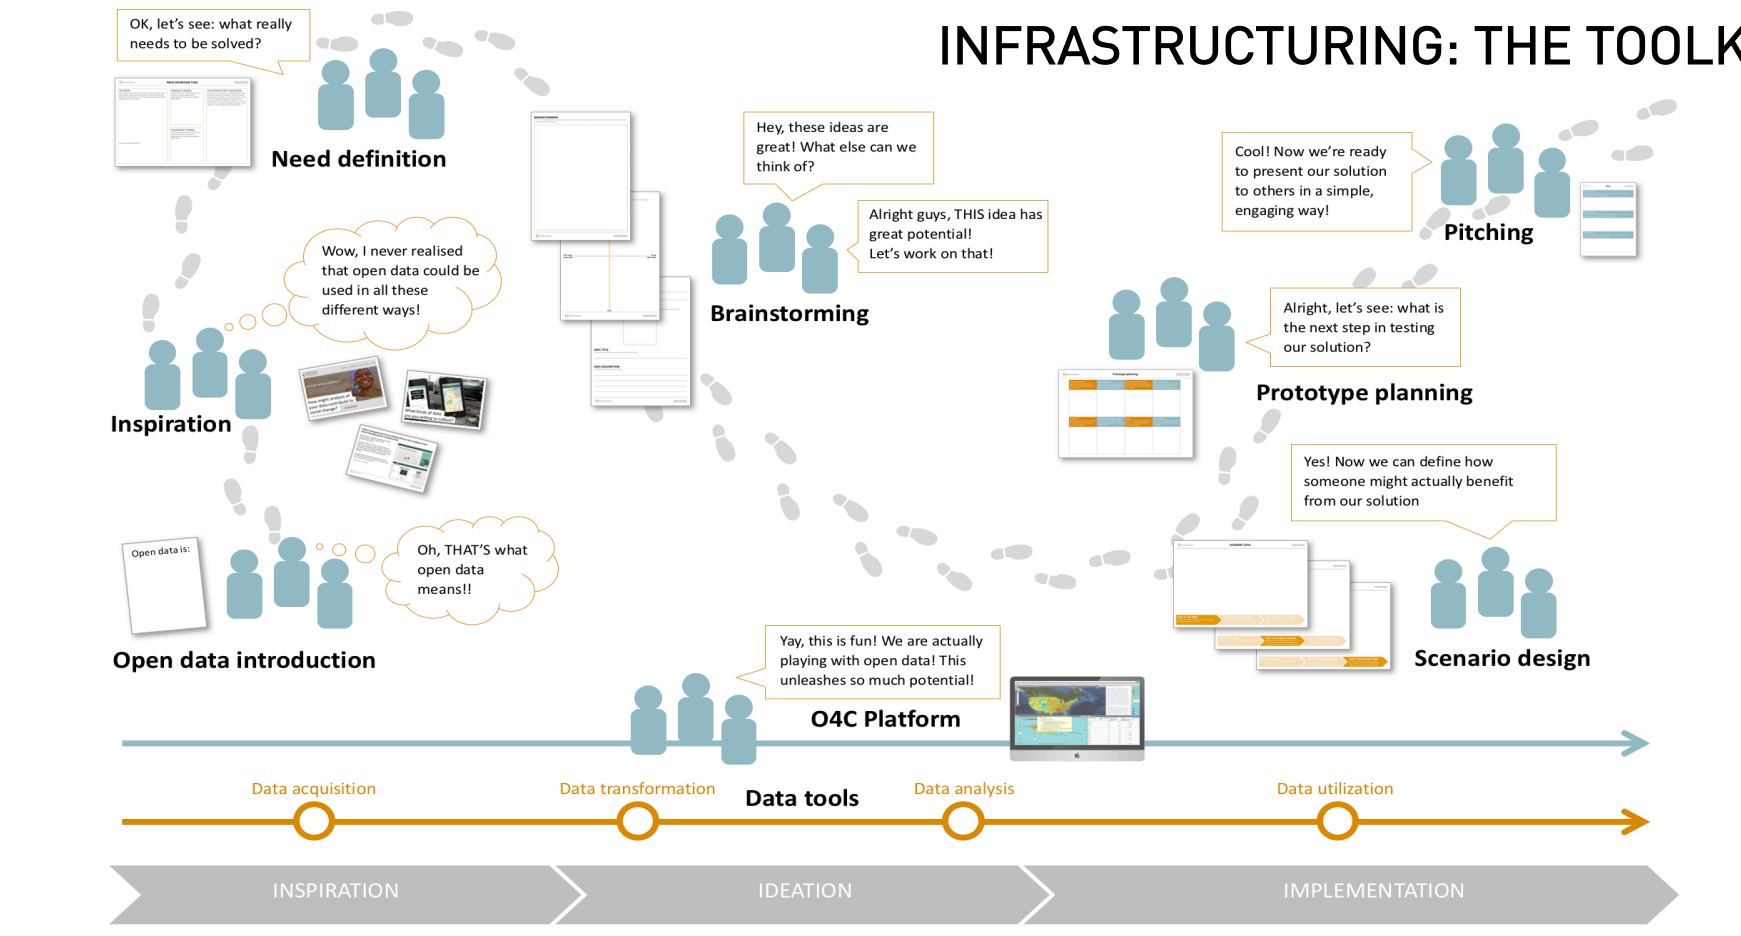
INFRASTRUCTURING: THE TOOLK

OK, let's see: what really needs to be solved?

Need definition

Hey, these ideas are great! What else can we think of?

Alright guys, THIS idea has great potential! Let's work on that!

Brainstorming

Cool! Now we're ready to present our solution to others in a simple, engaging way!

Pitching

Wow, I never realised that open data could be used in all these different ways!

Inspiration

Alright, let's see: what is the next step in testing our solution?

Prototype planning

Yes! Now we can define how someone might actually benefit from our solution

Open data is:

Oh, THAT'S what open data means!!

Open data introduction

Scenario design

Yay, this is fun! We are actually playing with open data! This unleashes so much potential!

O4C Platform

Data acquisition

Data transformation

Data tools

Data analysis

Data utilization

INSPIRATION

IDEATION

IMPLEMENTATION